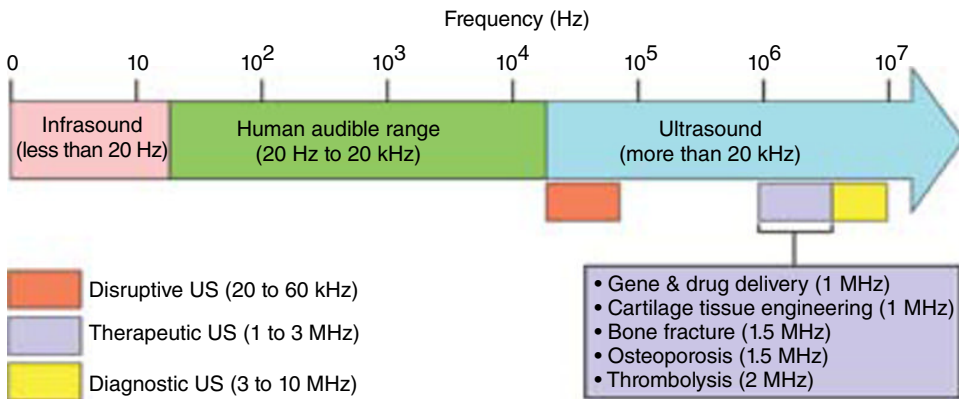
Frequency (Hz)

0

10

$10^2$

$10^3$

$10^4$

$10^5$

$10^6$

$10^7$

Infrasound (less than 20 Hz)

Human audible range (20 Hz to 20 kHz)

Ultrasound (more than 20 kHz)

Disruptive US (20 to 60 kHz)

Therapeutic US (1 to 3 MHz)

Diagnostic US (3 to 10 MHz)

• Gene & drug delivery (1 MHz)
• Cartilage tissue engineering (1 MHz)
• Bone fracture (1.5 MHz)
• Osteoporosis (1.5 MHz)
• Thrombolysis (2 MHz)